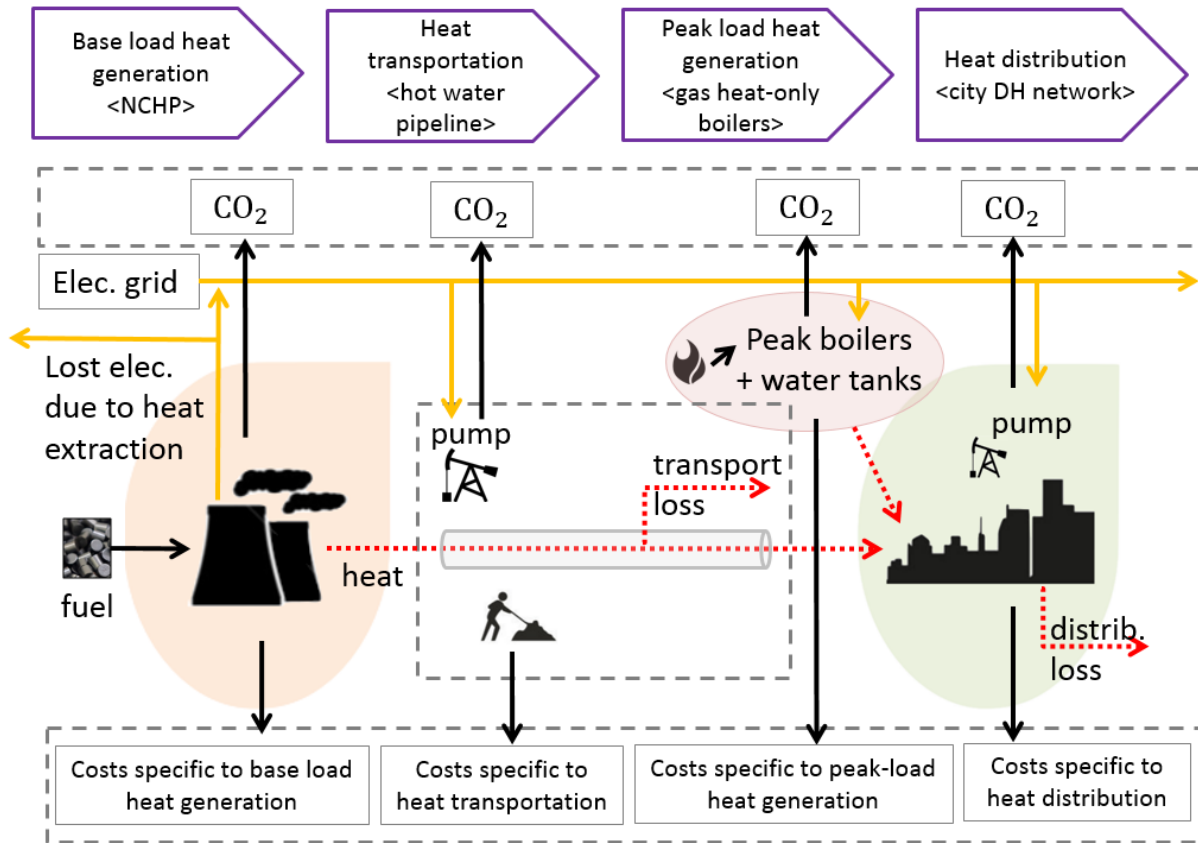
Base load heat generation <NCHP>

Heat transportation <hot water pipeline>

Peak load heat generation <gas heat-only boilers>

Heat distribution <city DH network>

$CO_2$

$CO_2$

$CO_2$

$CO_2$

Elec. grid

Lost elec. due to heat extraction

Peak boilers + water tanks

pump

pump

transport loss

fuel

heat

distrib. loss

Costs specific to base load heat generation

Costs specific to heat transportation

Costs specific to peak-load heat generation

Costs specific to heat distribution